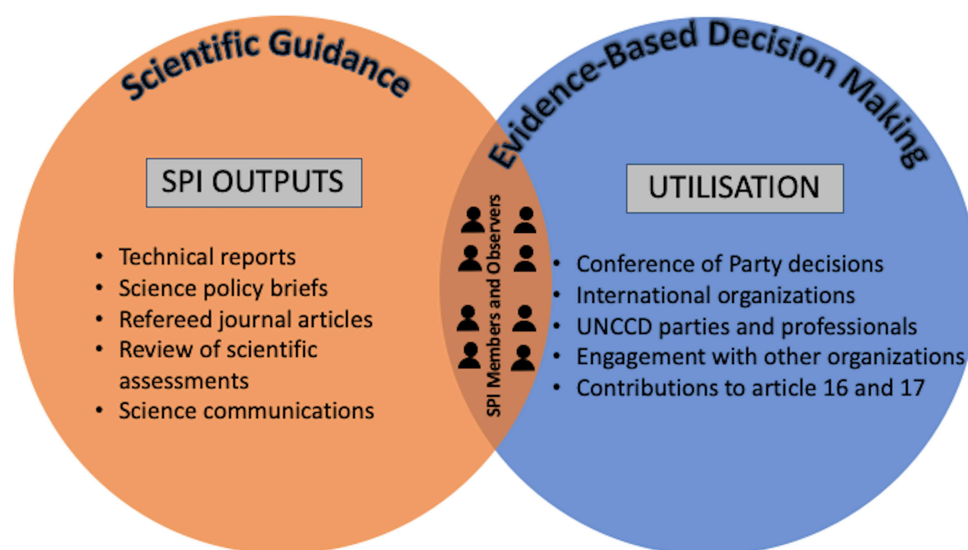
Scientific Guidance

Evidence-Based Decision Making

SPI OUTPUTS

- Technical reports
- Science policy briefs
- Refereed journal articles
- Review of scientific assessments
- Science communications

SPI Members and Observers

UTILISATION

- Conference of Party decisions
- International organizations
- UNCCD parties and professionals
- Engagement with other organizations
- Contributions to article 16 and 17